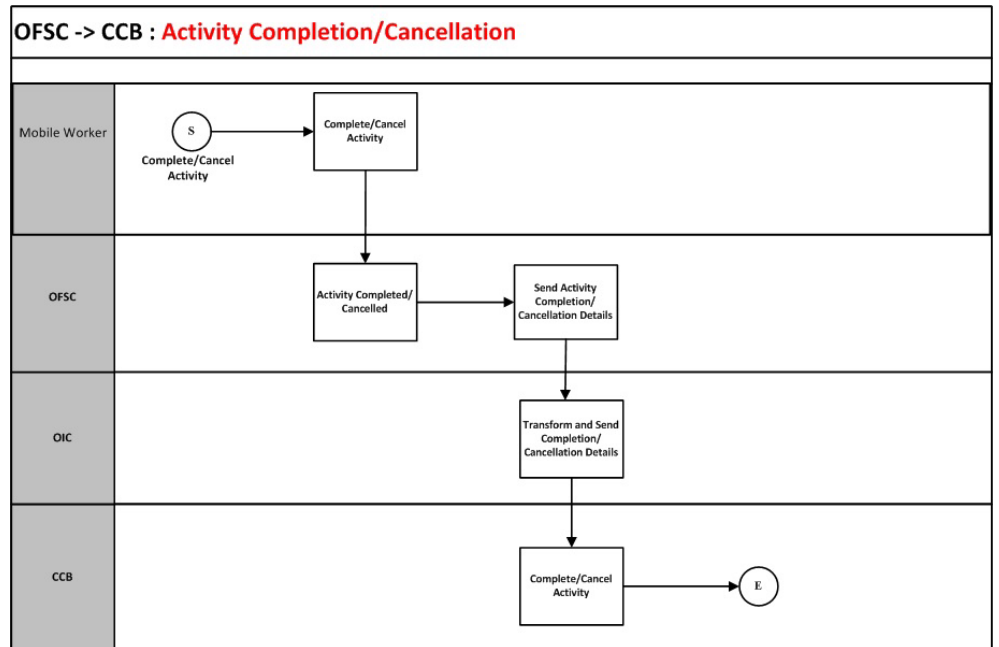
OFSC -> CCB : Activity Completion/Cancellation

Mobile Worker

S

Complete/Cancel Activity

Complete/Cancel Activity

OFSC

Activity Completed/ Cancelled

Send Activity Completion/ Cancellation Details

OIC

Transform and Send Completion/ Cancellation Details

CCB

Complete/Cancel Activity

E